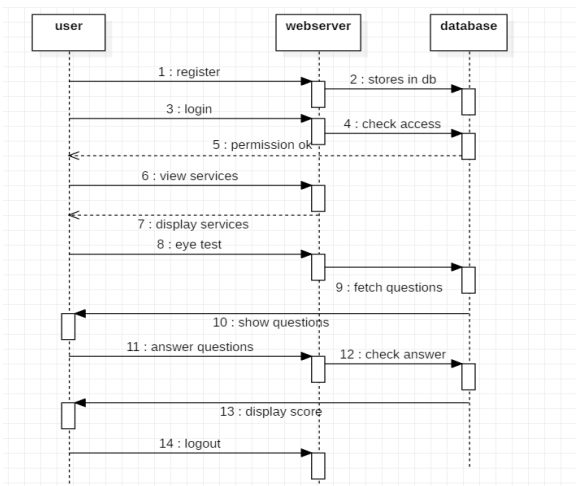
user

webserver

database

1 : register

2 : stores in db

3 : login

4 : check access

5 : permission ok

6 : view services

7 : display services

8 : eye test

9 : fetch questions

10 : show questions

11 : answer questions

12 : check answer

13 : display score

14 : logout